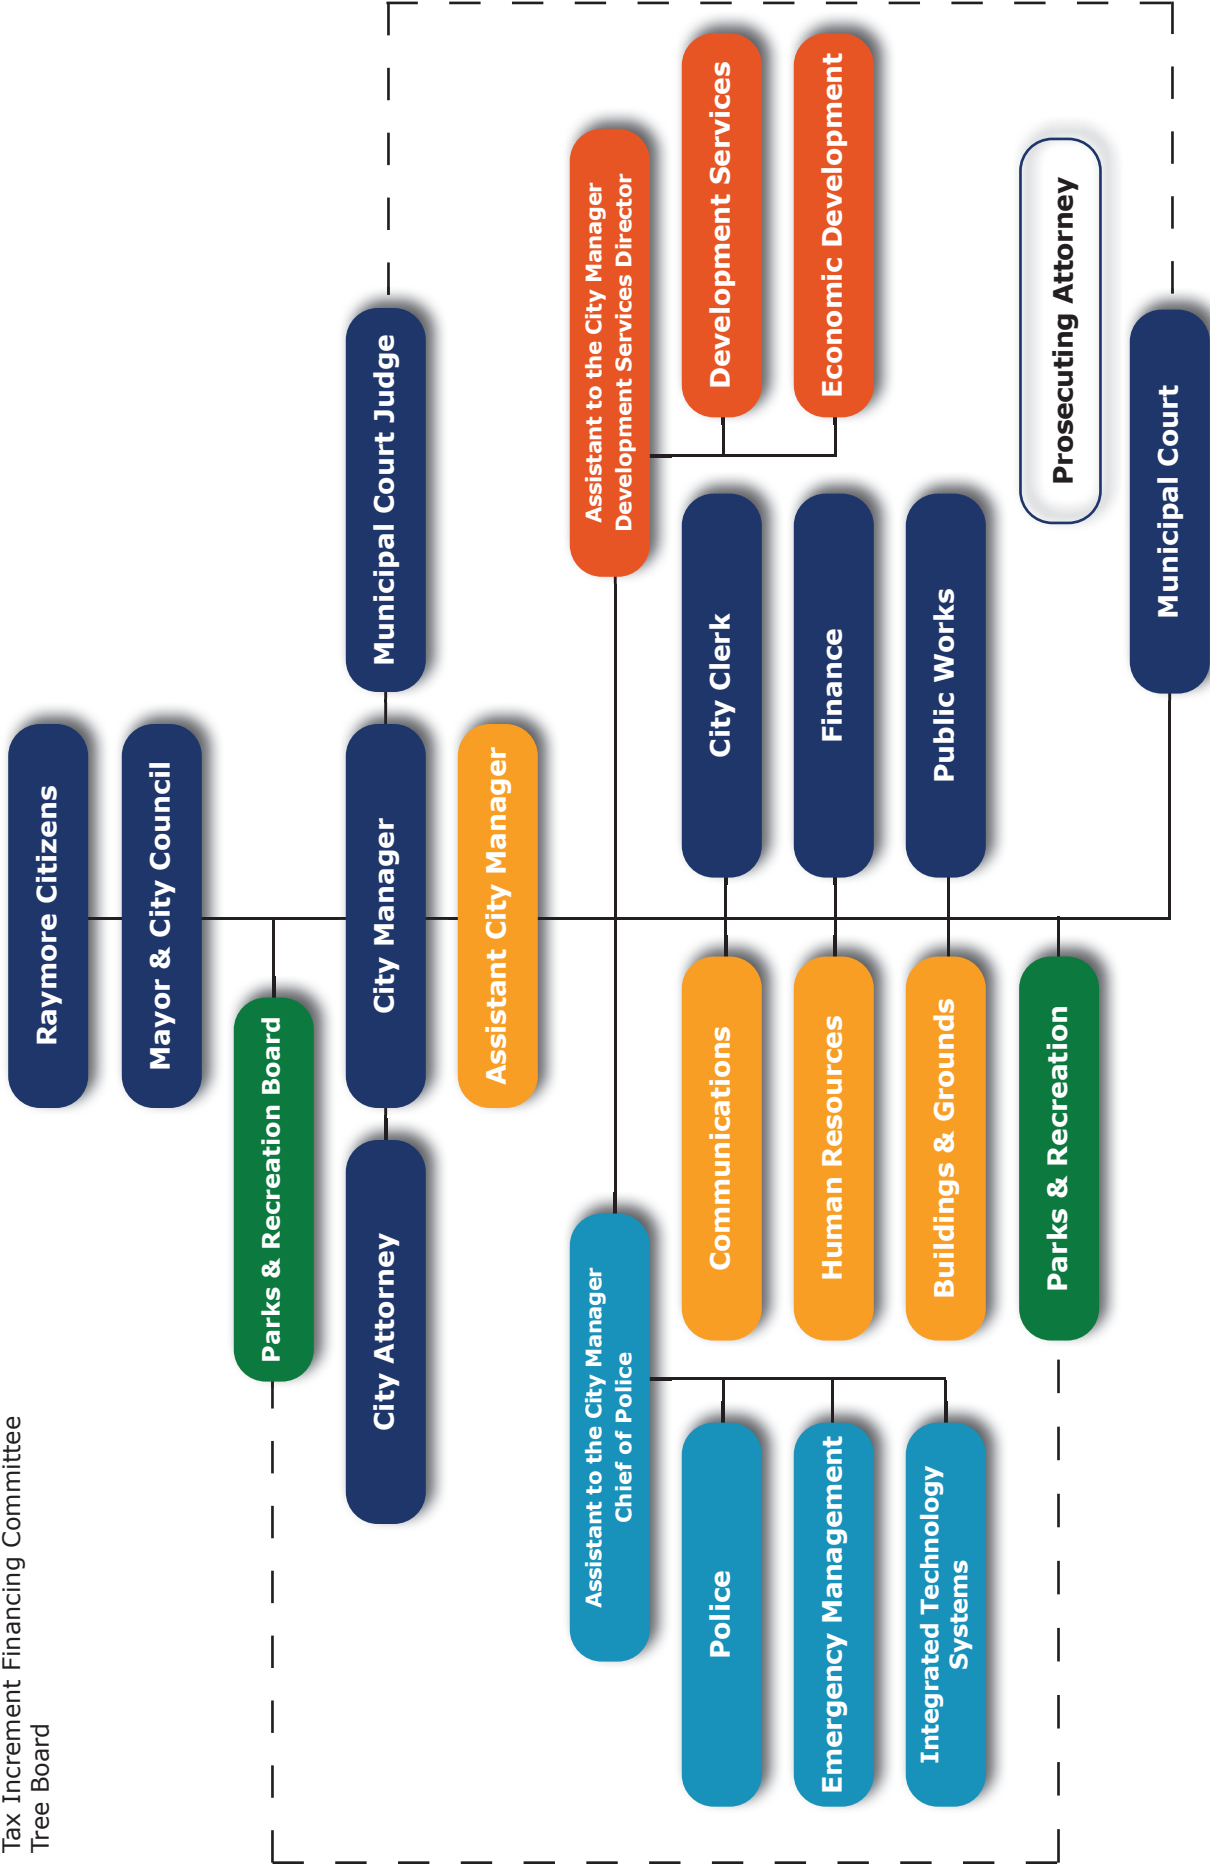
Raymore Citizens

Mayor & City Council

Parks & Recreation Board

Tax Increment Financing Committee
Tree Board

Municipal Court Judge

City Manager

City Attorney

Assistant City Manager

Assistant to the City Manager
Development Services Director

Development Services

Economic Development

City Clerk

Finance

Public Works

Communications

Human Resources

Buildings & Grounds

Parks & Recreation

Assistant to the City Manager
Chief of Police

Police

Emergency Management

Integrated Technology Systems

Prosecuting Attorney

Municipal Court